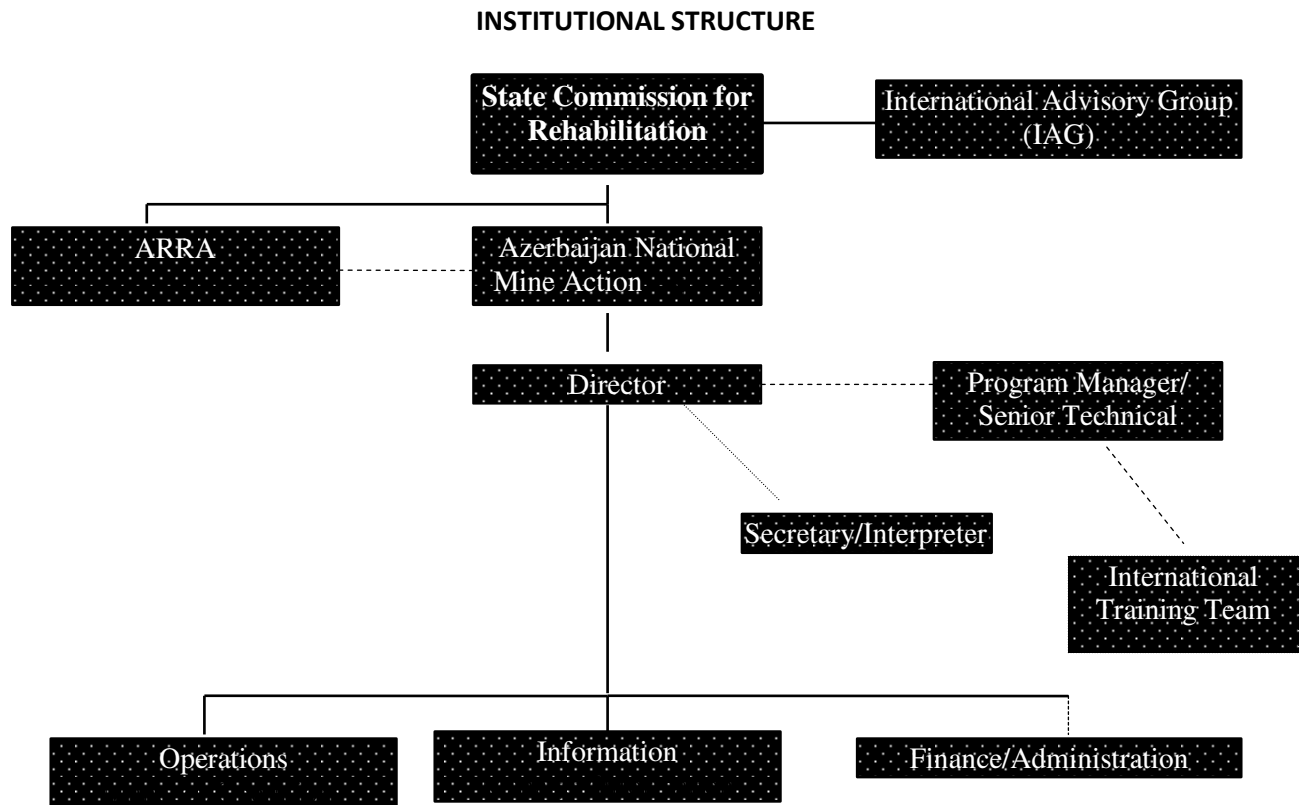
INSTITUTIONAL STRUCTURE

State Commission for Rehabilitation

International Advisory Group (IAG)

ARRA

Azerbaijan National Mine Action

Director

Program Manager/ Senior Technical

Secretary/Interpreter

International Training Team

Operations

Information

Finance/Administration